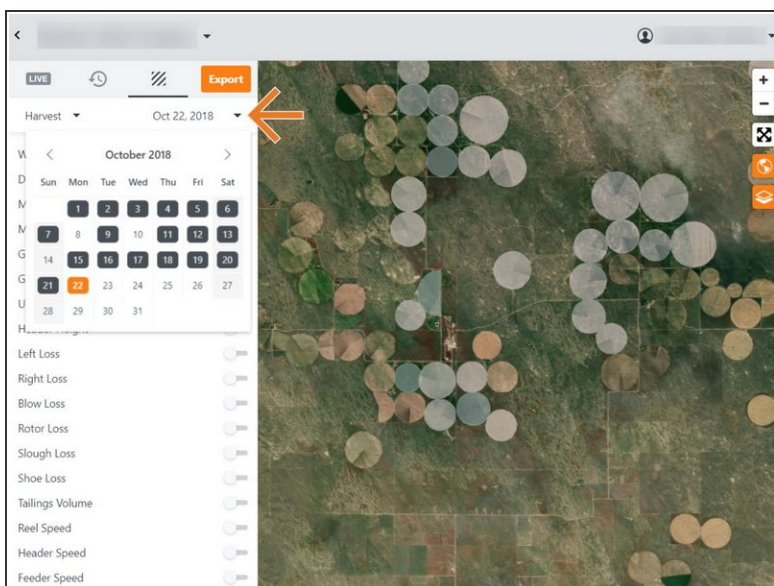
LIVE

Export

Harvest

Oct 22, 2018

October 2018

| Sun | Mon | Tue | Wed | Thu | Fri | Sat |
|---|---|---|---|---|---|---|
| | 1 | 2 | 3 | 4 | 5 | 6 |
| 7 | 8 | 9 | 10 | 11 | 12 | 13 |
| 14 | 15 | 16 | 17 | 18 | 19 | 20 |
| 21 | 22 | 23 | 24 | 25 | 26 | 27 |
| 28 | 29 | 30 | 31 | | | |

W
D
M
M
G
G
U
Header Height
Left Loss
Right Loss
Blow Loss
Rotor Loss
Slough Loss
Shoe Loss
Tailings Volume
Reel Speed
Header Speed
Feeder Speed

+
−